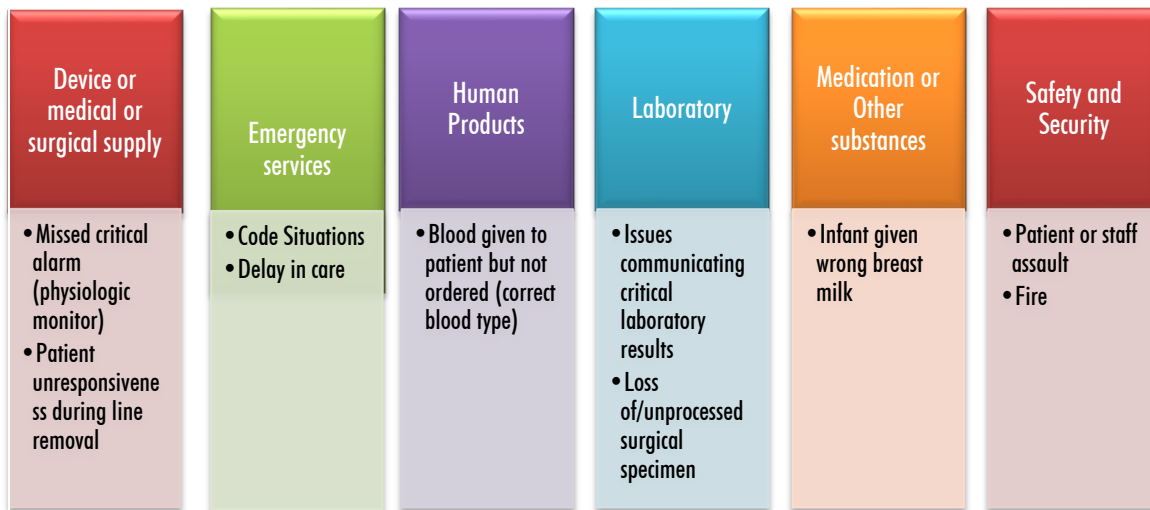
Device or medical or surgical supply

• Missed critical alarm (physiologic monitor)
• Patient unresponsiveness during line removal

Emergency services

• Code Situations
• Delay in care

Human Products

• Blood given to patient but not ordered (correct blood type)

Laboratory

• Issues communicating critical laboratory results
• Loss of/unprocessed surgical specimen

Medication or Other substances

• Infant given wrong breast milk

Safety and Security

• Patient or staff assault
• Fire